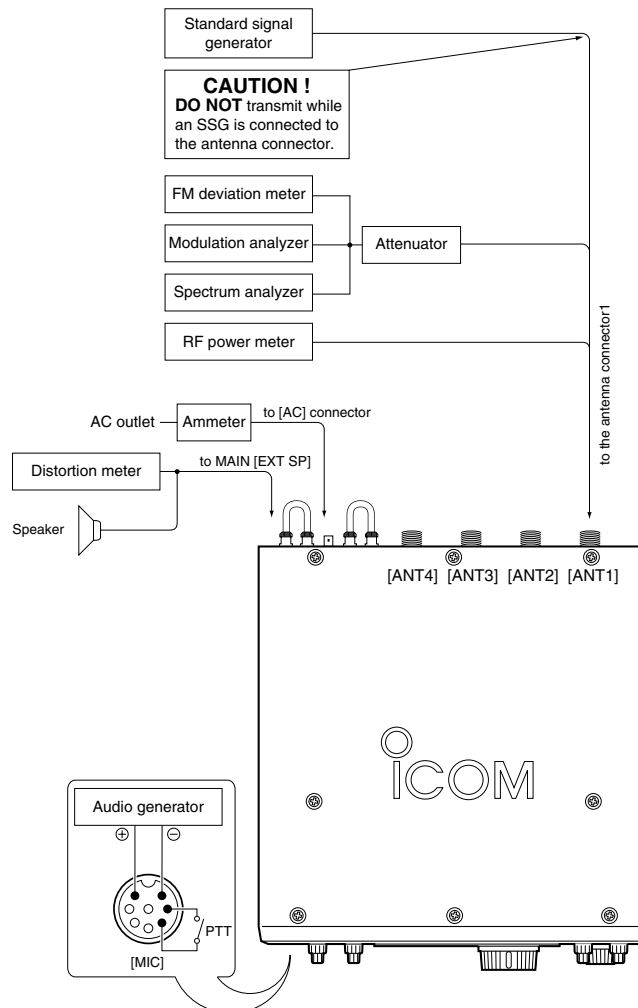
Standard signal generator

CAUTION !
DO NOT transmit while an SSG is connected to the antenna connector.

FM deviation meter

Modulation analyzer

Spectrum analyzer

Attenuator

RF power meter

to the antenna connector1

AC outlet

Ammeter

to [AC] connector

Distortion meter

to MAIN [EXT SP]

Speaker

[ANT4] [ANT3] [ANT2] [ANT1]

ICOM

Audio generator

⊕ ⊖

PTT

[MIC]